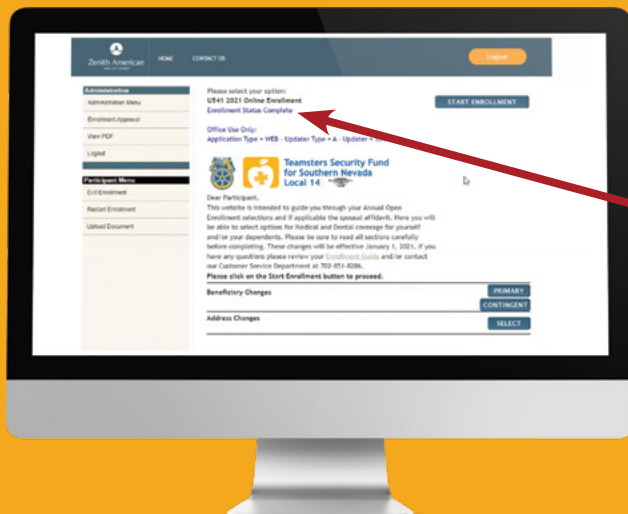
Zenith American

HOME CONTACT US

Logout

Administration
Administration Menu
Enrollment Approval
View PDF
Logout

Participant Menu
Exit Enrollment
Restart Enrollment
Upload Document

Please select your option:
U541 2021 Online Enrollment
Enrollment Status Complete

START ENROLLMENT

Office Use Only:
Application Type = WEB - Updater Type = A - Updater = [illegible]

Teamsters Security Fund for Southern Nevada Local 14

Dear Participant,
This website is intended to guide you through your Annual Open Enrollment selections and if applicable the spousal affidavit. Here you will be able to select options for Medical and Dental coverage for yourself and/or your dependents. Please be sure to read all sections carefully before completing. These changes will be effective January 1, 2021. If you have any questions please review your Enrollment Guide and/or contact our Customer Service Department at 702 851-8286.
Please click on the Start Enrollment button to proceed.

Beneficiary Changes
PRIMARY
CONTINGENT

Address Changes
SELECT